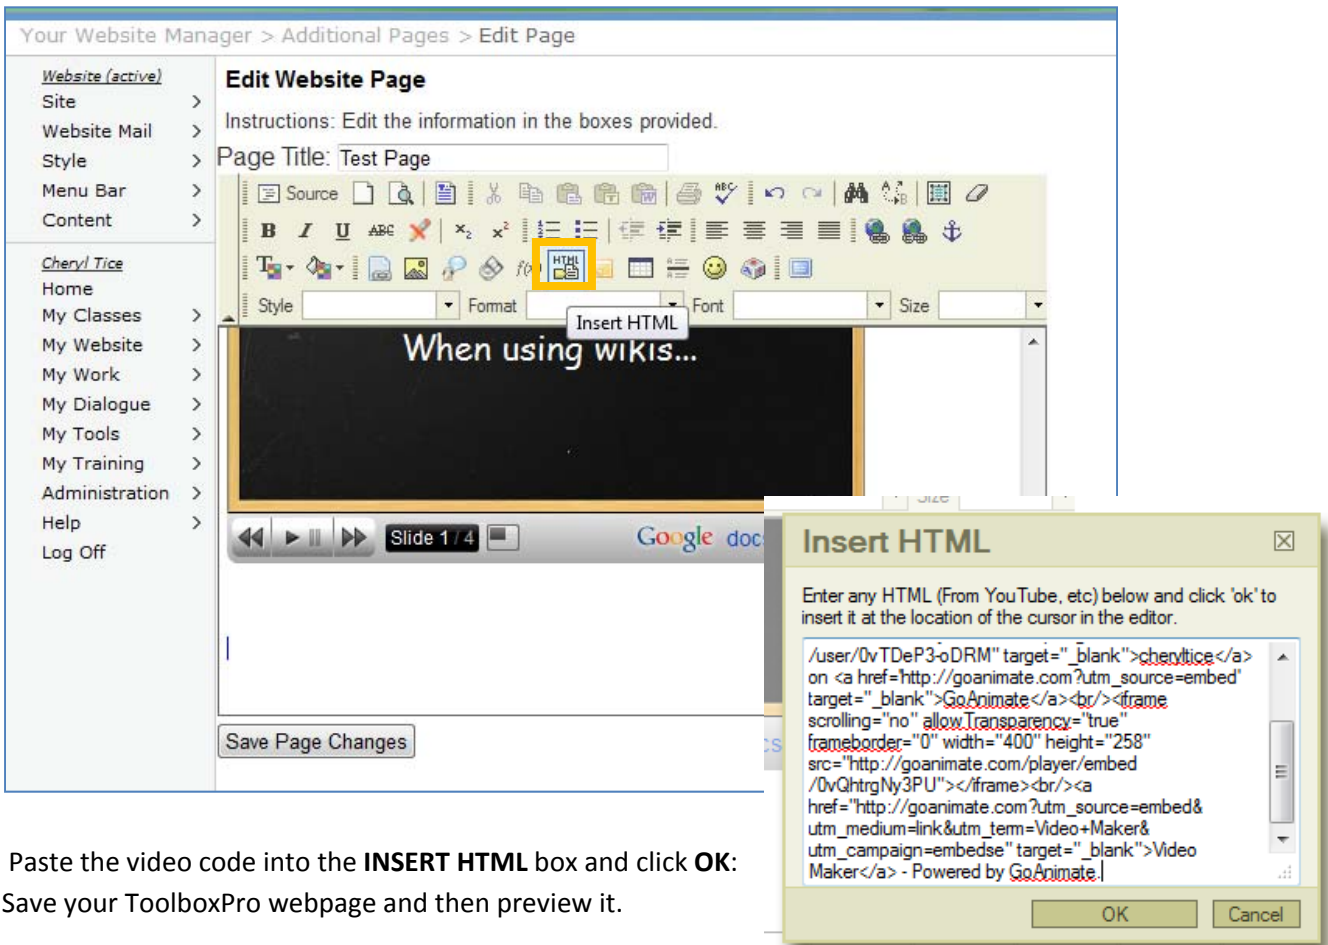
Your Website Manager > Additional Pages > Edit Page

Website (active)
Site >
Website Mail >
Style >
Menu Bar >
Content >

Cheryl Tice
Home
My Classes >
My Website >
My Work >
My Dialogue >
My Tools >
My Training >
Administration >
Help >
Log Off

Edit Website Page

Instructions: Edit the information in the boxes provided.

Page Title: Test Page

Source

Style Format Font Size

Insert HTML

When using wikis...

Slide 1 / 4

Google docs

Save Page Changes

Insert HTML

Enter any HTML (From YouTube, etc) below and click 'ok' to insert it at the location of the cursor in the editor.

/user/0vTDeP3-oDRM" target="_blank">cheryltice</a> on <a href="http://goanimate.com?utm_source=embed" target="_blank">GoAnimate</a><br/><iframe scrolling="no" allowTransparency="true" frameborder="0" width="400" height="258" src="http://goanimate.com/player/embed/0vQhtrgNy3PU"></iframe><br/><a href="http://goanimate.com?utm_source=embed&utm_medium=link&utm_term=Video+Maker&utm_campaign=embedse" target="_blank">Video Maker</a> - Powered by GoAnimate.

OK Cancel

Paste the video code into the **INSERT HTML** box and click **OK**: Save your ToolboxPro webpage and then preview it.